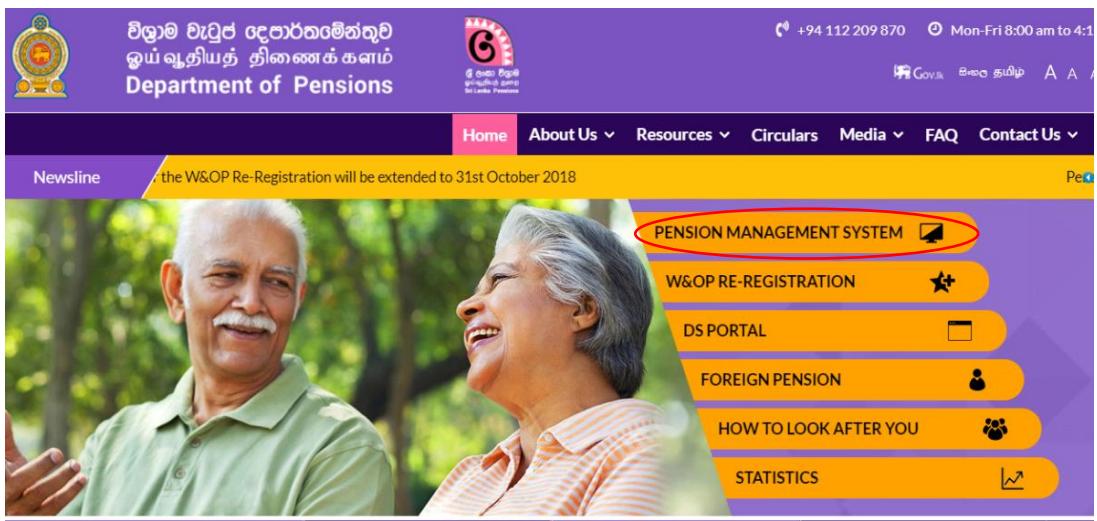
විශ්‍රාම වැටුප් දෙපාර්තමේන්තුව
ஓய்வூதியத் திணைக்களம்
Department of Pensions

ශ්‍රී ලංකා විශ්‍රාම
ஓய்வூதியர் தளம்
Sri Lanka Pensions

+94 112 209 870 Mon-Fri 8:00 am to 4:1

Gov.lk සිංහල தமிழ் A A A

Home About Us Resources Circulars Media FAQ Contact Us

Newsline the W&OP Re-Registration will be extended to 31st October 2018 Pe

PENSION MANAGEMENT SYSTEM
W&OP RE-REGISTRATION
DS PORTAL
FOREIGN PENSION
HOW TO LOOK AFTER YOU
STATISTICS